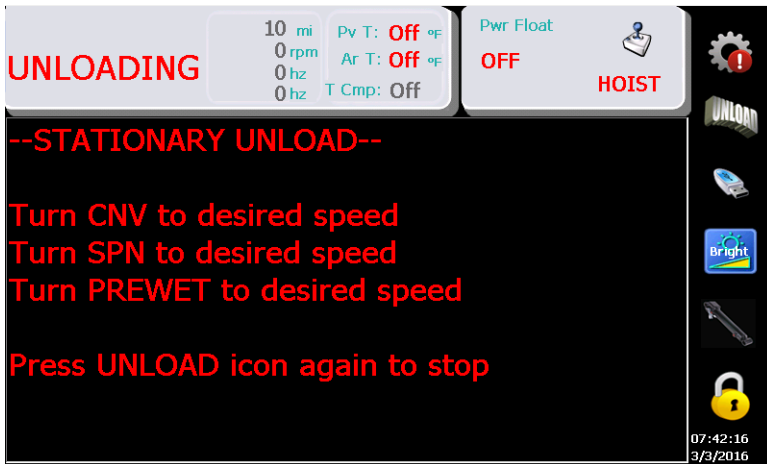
UNLOADING

10 mi
0 rpm
0 hz
0 hz

Pv T: Off °F
Ar T: Off °F
T Cmp: Off

Pwr Float
OFF
HOIST

UNLOAD

--STATIONARY UNLOAD--

Turn CNV to desired speed
Turn SPN to desired speed
Turn PREWET to desired speed

Press UNLOAD icon again to stop

Bright

07:42:16
3/3/2016